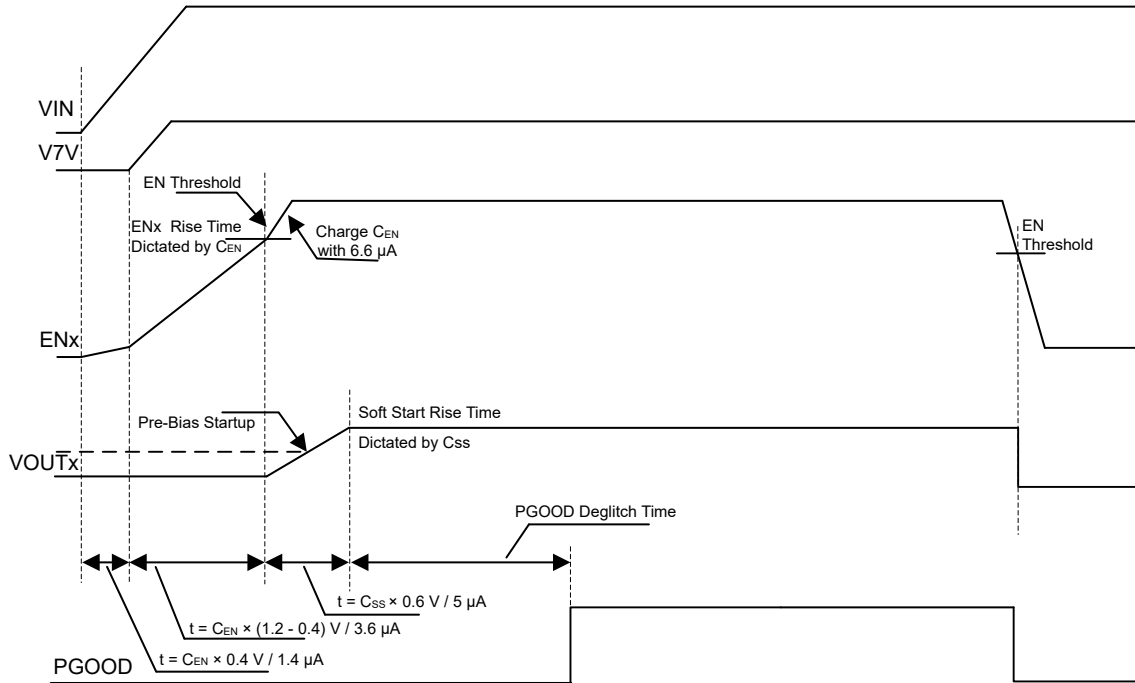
VIN

V7V

EN Threshold

ENx Rise Time Dictated by $C_{EN}$

Charge $C_{EN}$ with 6.6 µA

EN Threshold

ENx

Pre-Bias Startup

Soft Start Rise Time

Dictated by Css

VOUTx

PGOOD Deglitch Time

$t = C_{SS} \times 0.6$ V / 5 µA

$t = C_{EN} \times (1.2 - 0.4)$ V / 3.6 µA

$t = C_{EN} \times 0.4$ V / 1.4 µA

PGOOD